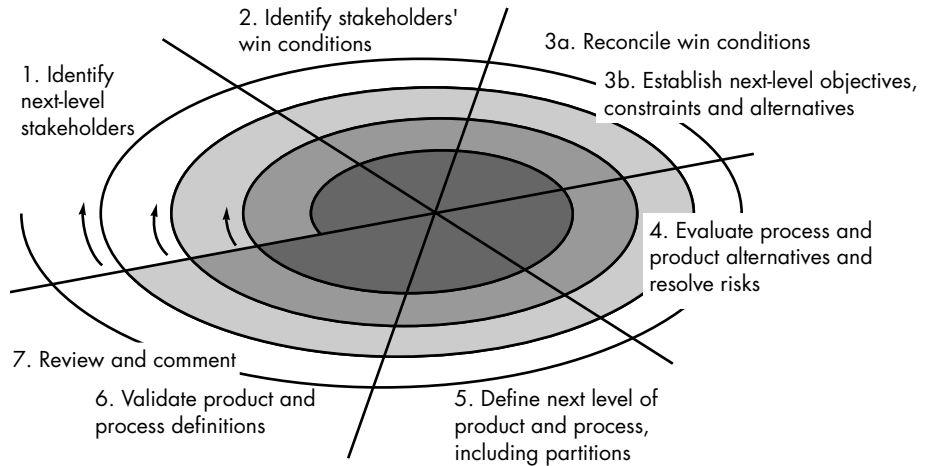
2. Identify stakeholders' win conditions

3a. Reconcile win conditions

1. Identify next-level stakeholders

3b. Establish next-level objectives, constraints and alternatives

4. Evaluate process and product alternatives and resolve risks

7. Review and comment

6. Validate product and process definitions

5. Define next level of product and process, including partitions